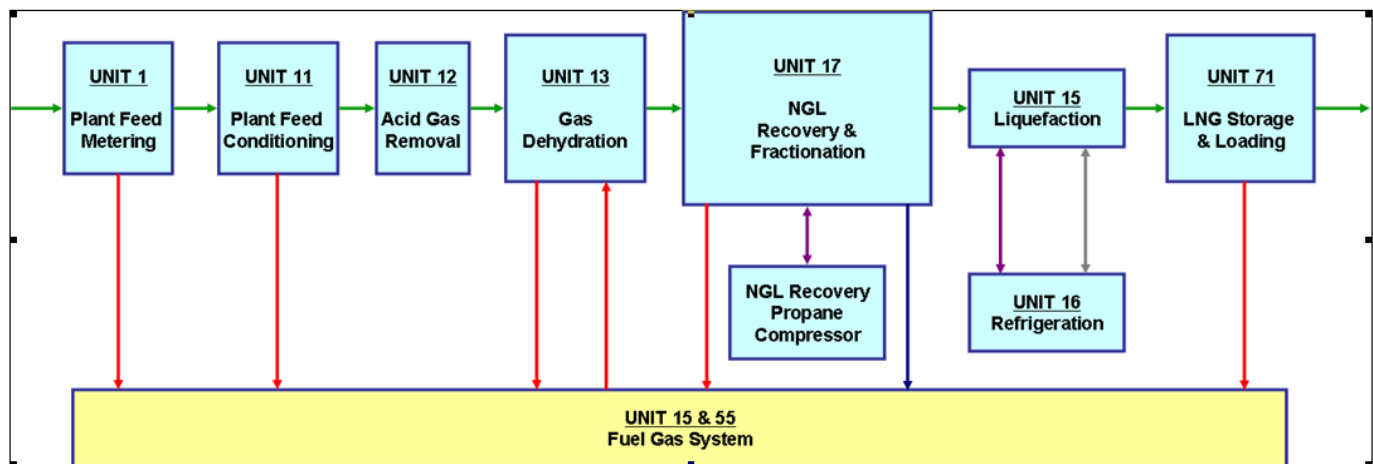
UNIT 1
Plant Feed Metering

UNIT 11
Plant Feed Conditioning

UNIT 12
Acid Gas Removal

UNIT 13
Gas Dehydration

UNIT 17
NGL Recovery & Fractionation

UNIT 15
Liquefaction

UNIT 71
LNG Storage & Loading

NGL Recovery Propane Compressor

UNIT 16
Refrigeration

UNIT 15 & 55
Fuel Gas System